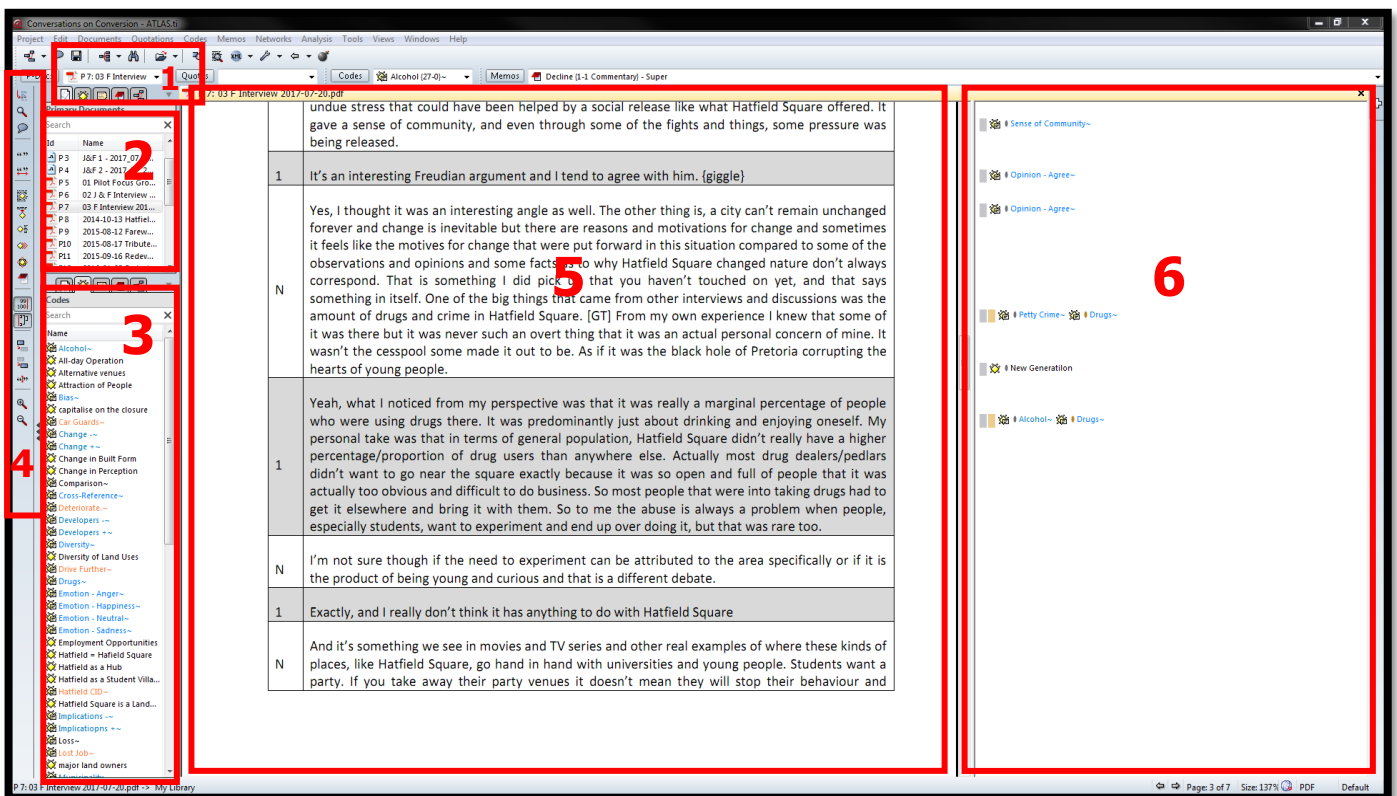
Conversations on Conversion - ATLAS.ti

Project Edit Documents Quotations Codes Memos Networks Analysis Tools Views Windows Help

P Docs P 7: 03 F Interview Quotes Codes Alcohol (27-0)~ Memos Decline (1-1 Commentary) - Super

1

P 7: 03 F Interview 2017-07-20.pdf

Primary Documents

Search

| Id | Name |
|---|---|
| P 3 | J&F 1 - 2017_07... |
| P 4 | J&F 2 - 2017_0... |
| P 5 | 01 Pilot Focus Gro... |
| P 6 | 02 J & F Interview ... |
| P 7 | 03 F Interview 201... |
| P 8 | 2014-10-13 Hatfiel... |
| P 9 | 2015-08-12 Farew... |
| P10 | 2015-08-17 Tribute... |
| P11 | 2015-09-16 Redev... |

2

Codes

Search

Name

3

Alcohol~
All-day Operation
Alternative venues
Attraction of People
Bias~
capitalise on the closure
Car Guards~
Change -~
Change +~
Change in Built Form
Change in Perception
Comparison~
Cross-Reference~
Deteriorate.~
Developers -~
Developers +~
Diversity~
Diversity of Land Uses
Drive Further~
Drugs~
Emotion - Anger~
Emotion - Happiness~
Emotion - Neutral~
Emotion - Sadness~
Employment Opportunities
Hatfield = Hafield Square
Hatfield as a Hub
Hatfield as a Student Villa...
Hatfield CID~
Hatfield Square is a Land...
Implications -~
Implicatiopns +~
Loss~
Lost Job~
major land owners
Municipality

4

5

| | undue stress that could have been helped by a social release like what Hatfield Square offered. It gave a sense of community, and even through some of the fights and things, some pressure was being released. |
|---|---|
| 1 | It's an interesting Freudian argument and I tend to agree with him. {giggle} |
| N | Yes, I thought it was an interesting angle as well. The other thing is, a city can't remain unchanged forever and change is inevitable but there are reasons and motivations for change and sometimes it feels like the motives for change that were put forward in this situation compared to some of the observations and opinions and some facts to why Hatfield Square changed nature don't always correspond. That is something I did pick up that you haven't touched on yet, and that says something in itself. One of the big things that came from other interviews and discussions was the amount of drugs and crime in Hatfield Square. [GT] From my own experience I knew that some of it was there but it was never such an overt thing that it was an actual personal concern of mine. It wasn't the cesspool some made it out to be. As if it was the black hole of Pretoria corrupting the hearts of young people. |
| 1 | Yeah, what I noticed from my perspective was that it was really a marginal percentage of people who were using drugs there. It was predominantly just about drinking and enjoying oneself. My personal take was that in terms of general population, Hatfield Square didn't really have a higher percentage/proportion of drug users than anywhere else. Actually most drug dealers/pedlars didn't want to go near the square exactly because it was so open and full of people that it was actually too obvious and difficult to do business. So most people that were into taking drugs had to get it elsewhere and bring it with them. So to me the abuse is always a problem when people, especially students, want to experiment and end up over doing it, but that was rare too. |
| N | I'm not sure though if the need to experiment can be attributed to the area specifically or if it is the product of being young and curious and that is a different debate. |
| 1 | Exactly, and I really don't think it has anything to do with Hatfield Square |
| N | And it's something we see in movies and TV series and other real examples of where these kinds of places, like Hatfield Square, go hand in hand with universities and young people. Students want a party. If you take away their party venues it doesn't mean they will stop their behaviour and |

6

Sense of Community~
Opinion - Agree~
Opinion - Agree~
Petty Crime~ Drugs~
New Generatiion
Alcohol~ Drugs~

P 7: 03 F Interview 2017-07-20.pdf -> My Library
Page: 3 of 7 Size: 137% PDF Default